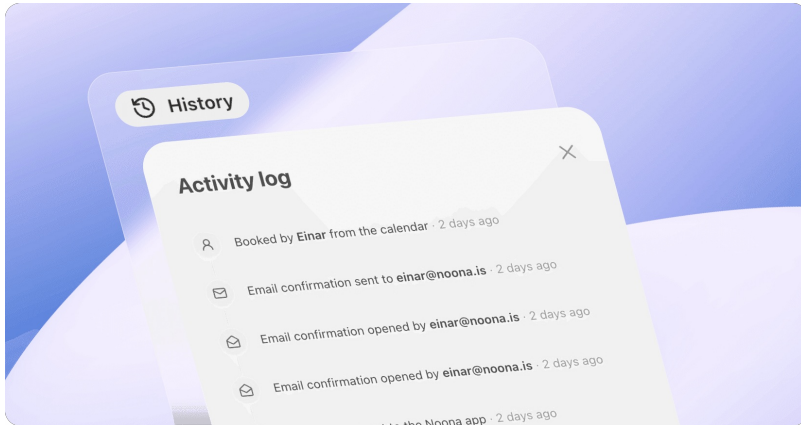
History

Activity log

Booked by Einar from the calendar · 2 days ago

Email confirmation sent to einar@noona.is · 2 days ago

Email confirmation opened by einar@noona.is · 2 days ago

Email confirmation opened by einar@noona.is · 2 days ago

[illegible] the Noona app · 2 days ago